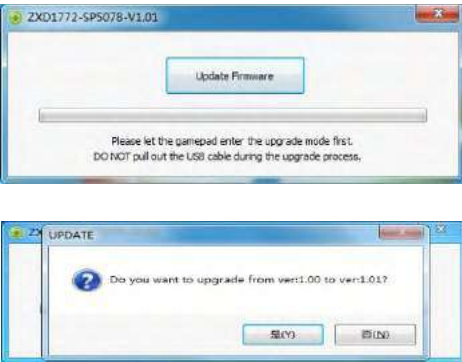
ZXD1772-SPS078-V1.01

Update Firmware

Please let the gamepad enter the upgrade mode first.
DO NOT pull out the USB cable during the upgrade process.

ZX

UPDATE

Do you want to upgrade from ver:1.00 to ver:1.01?

是(Y)

否(N)